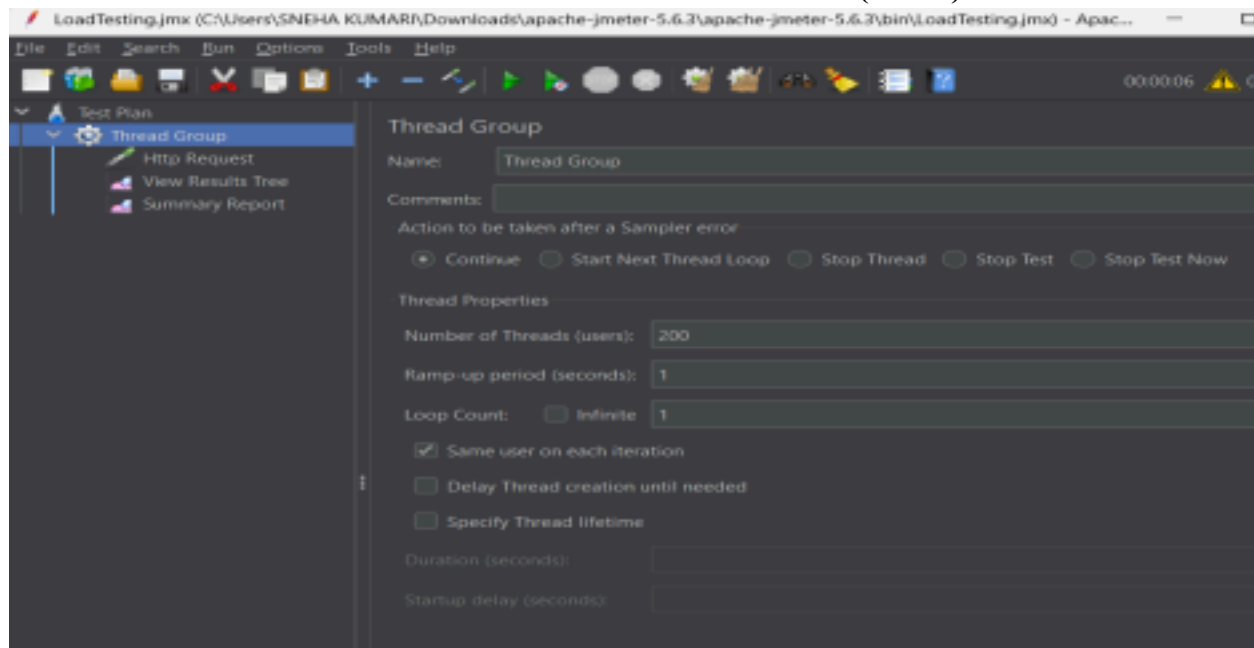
LoadTesting.jmx (C:\Users\SNEHA KUMARI\Downloads\apache-jmeter-5.6.3\apache-jmeter-5.6.3\bin\LoadTesting.jmx) - Apac...

File Edit Search Run Options Tools Help

00:00:06

Test Plan
Thread Group
Http Request
View Results Tree
Summary Report

Thread Group

Name: Thread Group

Comments:

Action to be taken after a Sampler error

Continue Start Next Thread Loop Stop Thread Stop Test Stop Test Now

Thread Properties

Number of Threads (users): 200

Ramp-up period (seconds): 1

Loop Count: Infinite 1

Same user on each iteration

Delay Thread creation until needed

Specify Thread lifetime

Duration (seconds):

Startup delay (seconds):